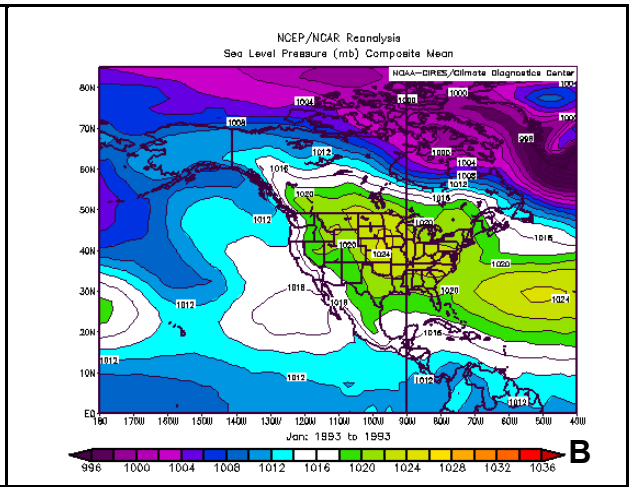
NCEP/NCAR Reanalysis
Sea Level Pressure (mb) Composite Mean

NOAA-CIRES/Climate Diagnostics Center

80N
70N
60N
50N
40N
30N
20N
10N
EQ

1004
1008
1000
1000
1004
1008
996
1000
1008
1012
1016
1004
1008
1012
1016
1012
1020
1020
1020
1024
1016
1016
1020
1024
1012
1016
1016
1020
1016
1012
1012
1012
1012

180 170W 160W 150W 140W 130W 120W 110W 100W 90W 80W 70W 60W 50W 40W

Jan: 1993 to 1993

996 1000 1004 1008 1012 1016 1020 1024 1028 1032 1036

B